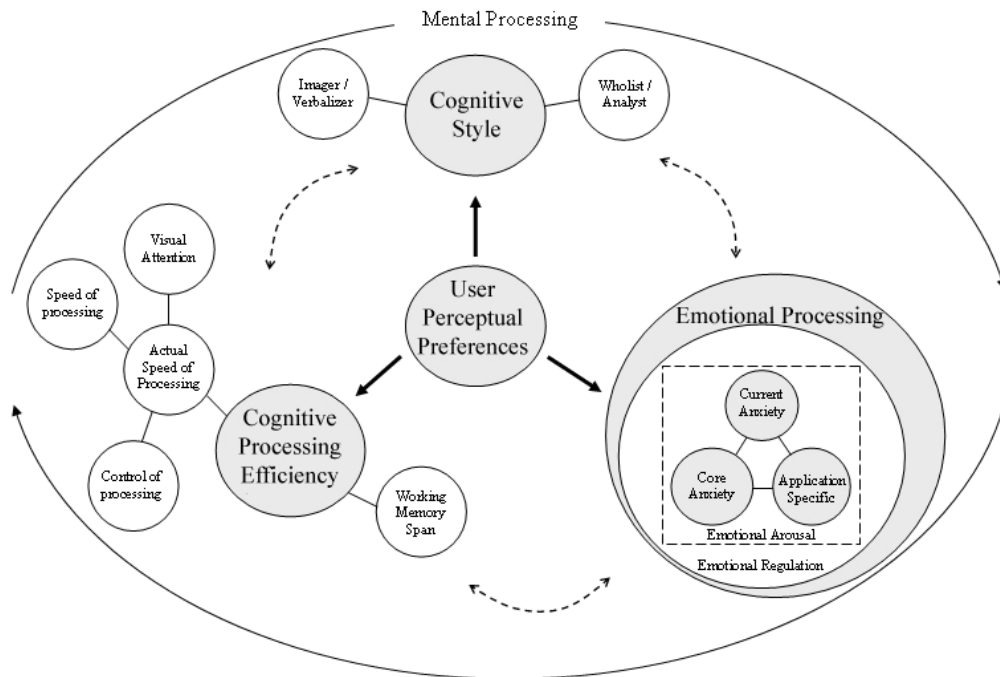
Mental Processing

Imager / Verbalizer

Cognitive Style

Wholist / Analyst

Visual Attention

Speed of processing

Actual Speed of Processing

Control of processing

User Perceptual Preferences

Cognitive Processing Efficiency

Working Memory Span

Emotional Processing

Current Anxiety

Core Anxiety

Application Specific

Emotional Arousal

Emotional Regulation